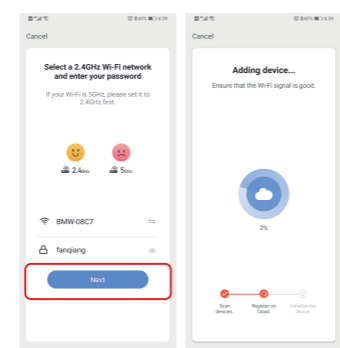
Cancel

Select a 2.4GHz Wi-Fi network and enter your password

If your Wi-Fi is 5GHz, please set it to 2.4GHz first.

2.4GHz

5GHz

BMW-08C7

fangqiang

Next

Cancel

Adding device...

Ensure that the Wi-Fi signal is good.

2%

Scan devices.

Register on Cloud.

Initialize the device.